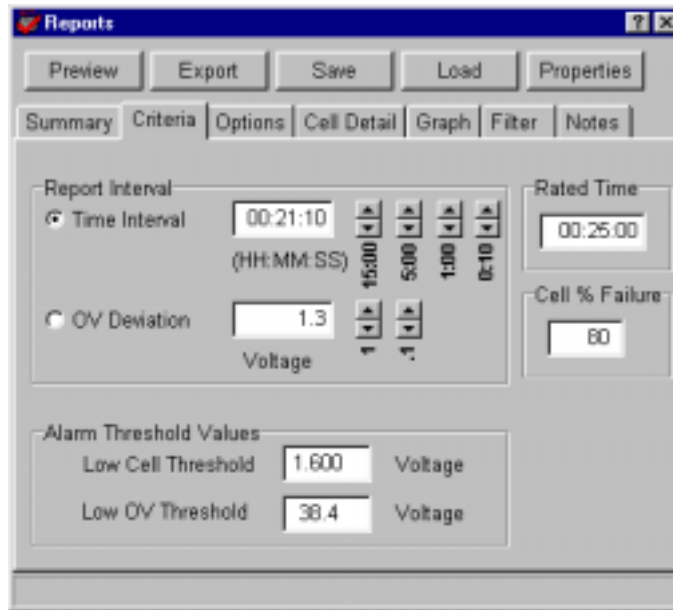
Reports

? X

Preview Export Save Load Properties

Summary Criteria Options Cell Detail Graph Filter Notes

Report Interval

Time Interval 00:21:10 (HH:MM:SS)

15:00 5:00 1:00 0:10

OV Deviation 1.3 Voltage

1 .1

Rated Time 00:25:00

Cell % Failure 80

Alarm Threshold Values

Low Cell Threshold 1.600 Voltage

Low OV Threshold 38.4 Voltage